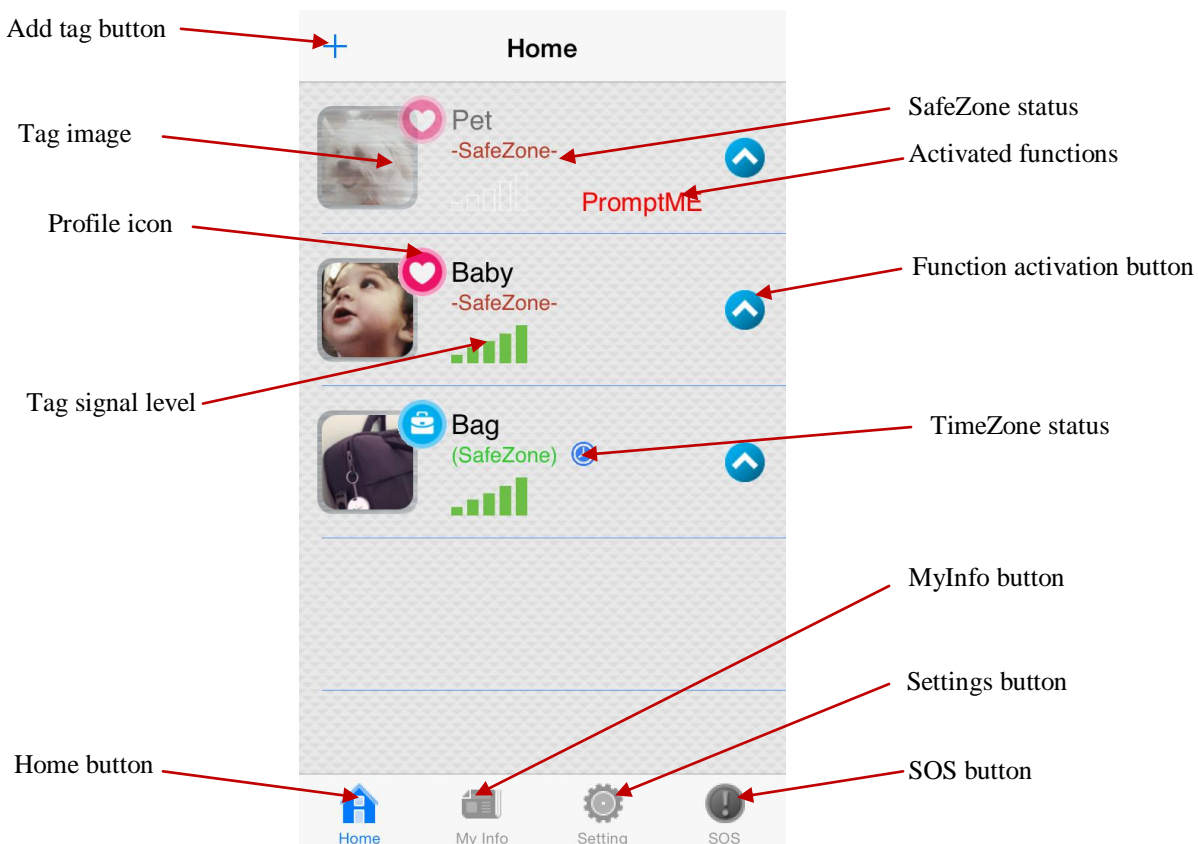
Add tag button

Home

Tag image

Pet

-SafeZone-

SafeZone status

Activated functions

PromptME

Profile icon

Baby

-SafeZone-

Function activation button

Tag signal level

Bag

(SafeZone)

TimeZone status

MyInfo button

Settings button

Home button

SOS button

Home

My Info

Setting

SOS